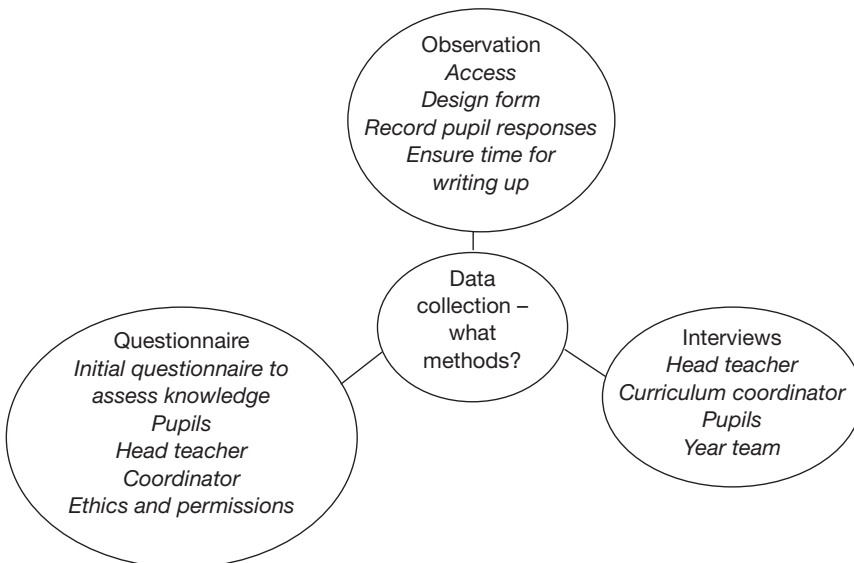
Observation
Access
Design form
Record pupil responses
Ensure time for writing up

Data collection – what methods?

Questionnaire
Initial questionnaire to assess knowledge
Pupils
Head teacher
Coordinator
Ethics and permissions

Interviews
Head teacher
Curriculum coordinator
Pupils
Year team